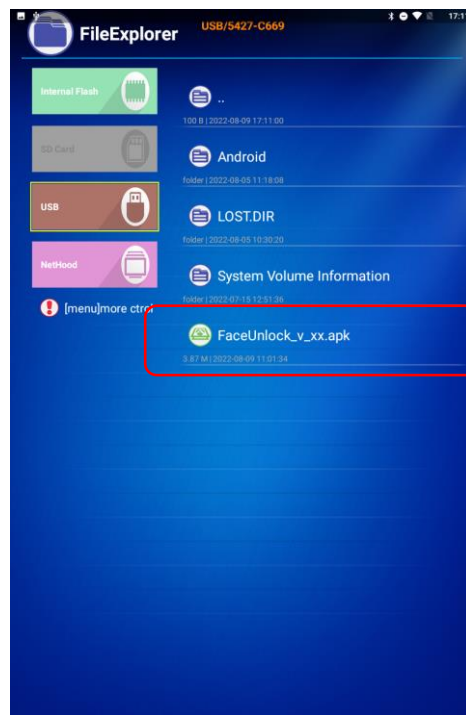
17:1

FileExplorer

USB/5427-C669

Internal Flash

SD Card

USB

NetHood

[menu]more ctrl

..

100 B | 2022-08-09 17:11:00

Android

folder | 2022-08-05 11:18:08

LOST.DIR

folder | 2022-08-05 10:30:20

System Volume Information

folder | 2022-07-15 12:51:36

FaceUnlock_v_xx.apk

3.87 M | 2022-08-09 11:01:34